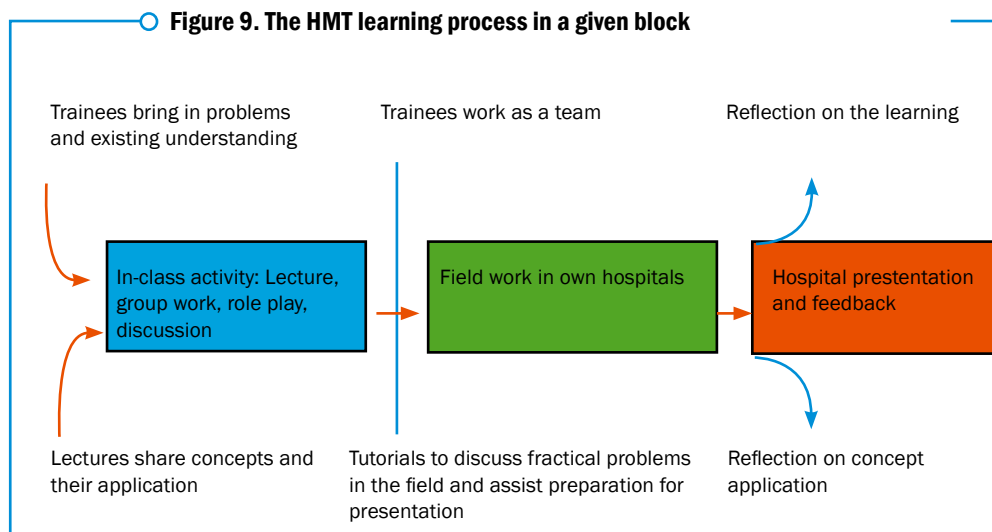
Figure 9. The HMT learning process in a given block

Trainees bring in problems and existing understanding

Trainees work as a team

Reflection on the learning

In-class activity: Lecture, group work, role play, discussion

Field work in own hospitals

Hospital presentation and feedback

Lectures share concepts and their application

Tutorials to discuss fractical problems in the field and assist preparation for presentation

Reflection on concept application